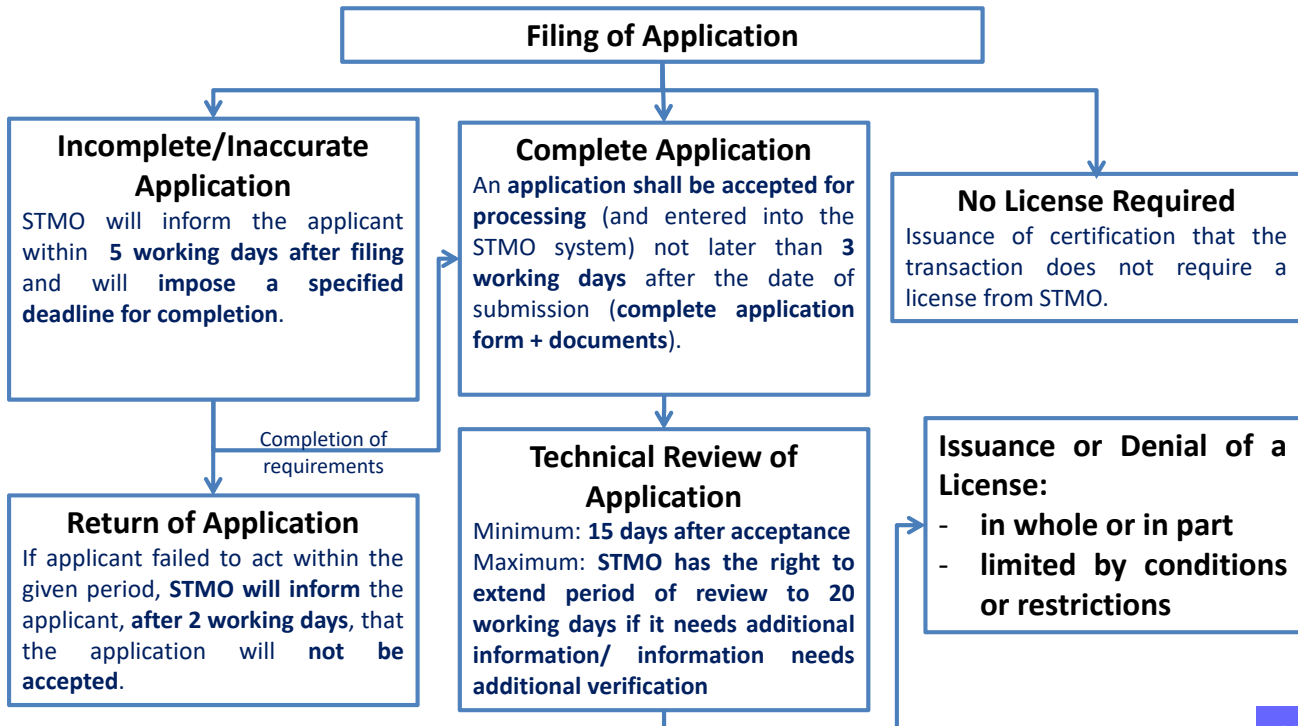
Filing of Application

Incomplete/Inaccurate Application
STMO will inform the applicant within 5 working days after filing and will impose a specified deadline for completion.

Completion of requirements

Return of Application
If applicant failed to act within the given period, STMO will inform the applicant, after 2 working days, that the application will not be accepted.

Complete Application
An application shall be accepted for processing (and entered into the STMO system) not later than 3 working days after the date of submission (complete application form + documents).

Technical Review of Application
Minimum: 15 days after acceptance
Maximum: STMO has the right to extend period of review to 20 working days if it needs additional information/ information needs additional verification

No License Required
Issuance of certification that the transaction does not require a license from STMO.

Issuance or Denial of a License:
- in whole or in part
- limited by conditions or restrictions